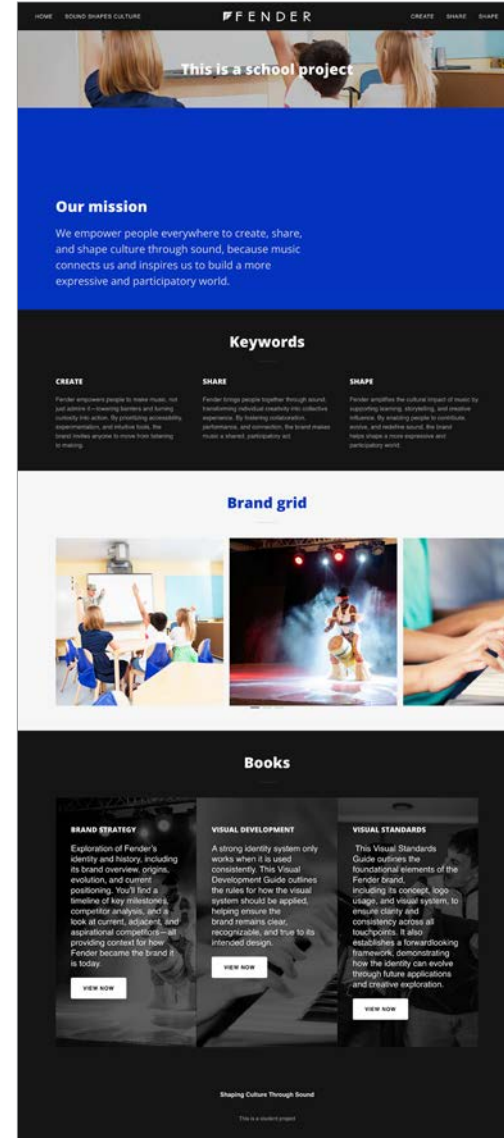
HOME SOUND SHAPES CULTURE

FENDER

CREATE SHARE SHAPE

This is a school project

Our mission

We empower people everywhere to create, share, and shape culture through sound, because music connects us and inspires us to build a more expressive and participatory world.

Keywords

CREATE

Fender empowers people to make music, not just admire it—lowering barriers and turning curiosity into action. By prioritizing accessibility, experimentation, and intuitive tools, the brand invites anyone to move from listening to making.

SHARE

Fender brings people together through sound, transforming individual creativity into collective experience. By fostering collaboration, performance, and connection, the brand makes music a shared, participatory act.

SHAPE

Fender amplifies the cultural impact of music by supporting learning, storytelling, and creative influence. By enabling people to contribute, evolve, and redefine sound, the brand helps shape a more expressive and participatory world.

Brand grid

Books

BRAND STRATEGY

Exploration of Fender's identity and history, including its brand overview, origins, evolution, and current positioning. You'll find a timeline of key milestones, competitor analysis, and a look at current, adjacent, and aspirational competitors—all providing context for how Fender became the brand it is today.

VIEW NOW

VISUAL DEVELOPMENT

A strong identity system only works when it is used consistently. This Visual Development Guide outlines the rules for how the visual system should be applied, helping ensure the brand remains clear, recognizable, and true to its intended design.

VIEW NOW

VISUAL STANDARDS

This Visual Standards Guide outlines the foundational elements of the Fender brand, including its concept, logo usage, and visual system, to ensure clarity and consistency across all touchpoints. It also establishes a forwardlooking framework, demonstrating how the identity can evolve through future applications and creative exploration.

VIEW NOW

Shaping Culture Through Sound

This is a student project